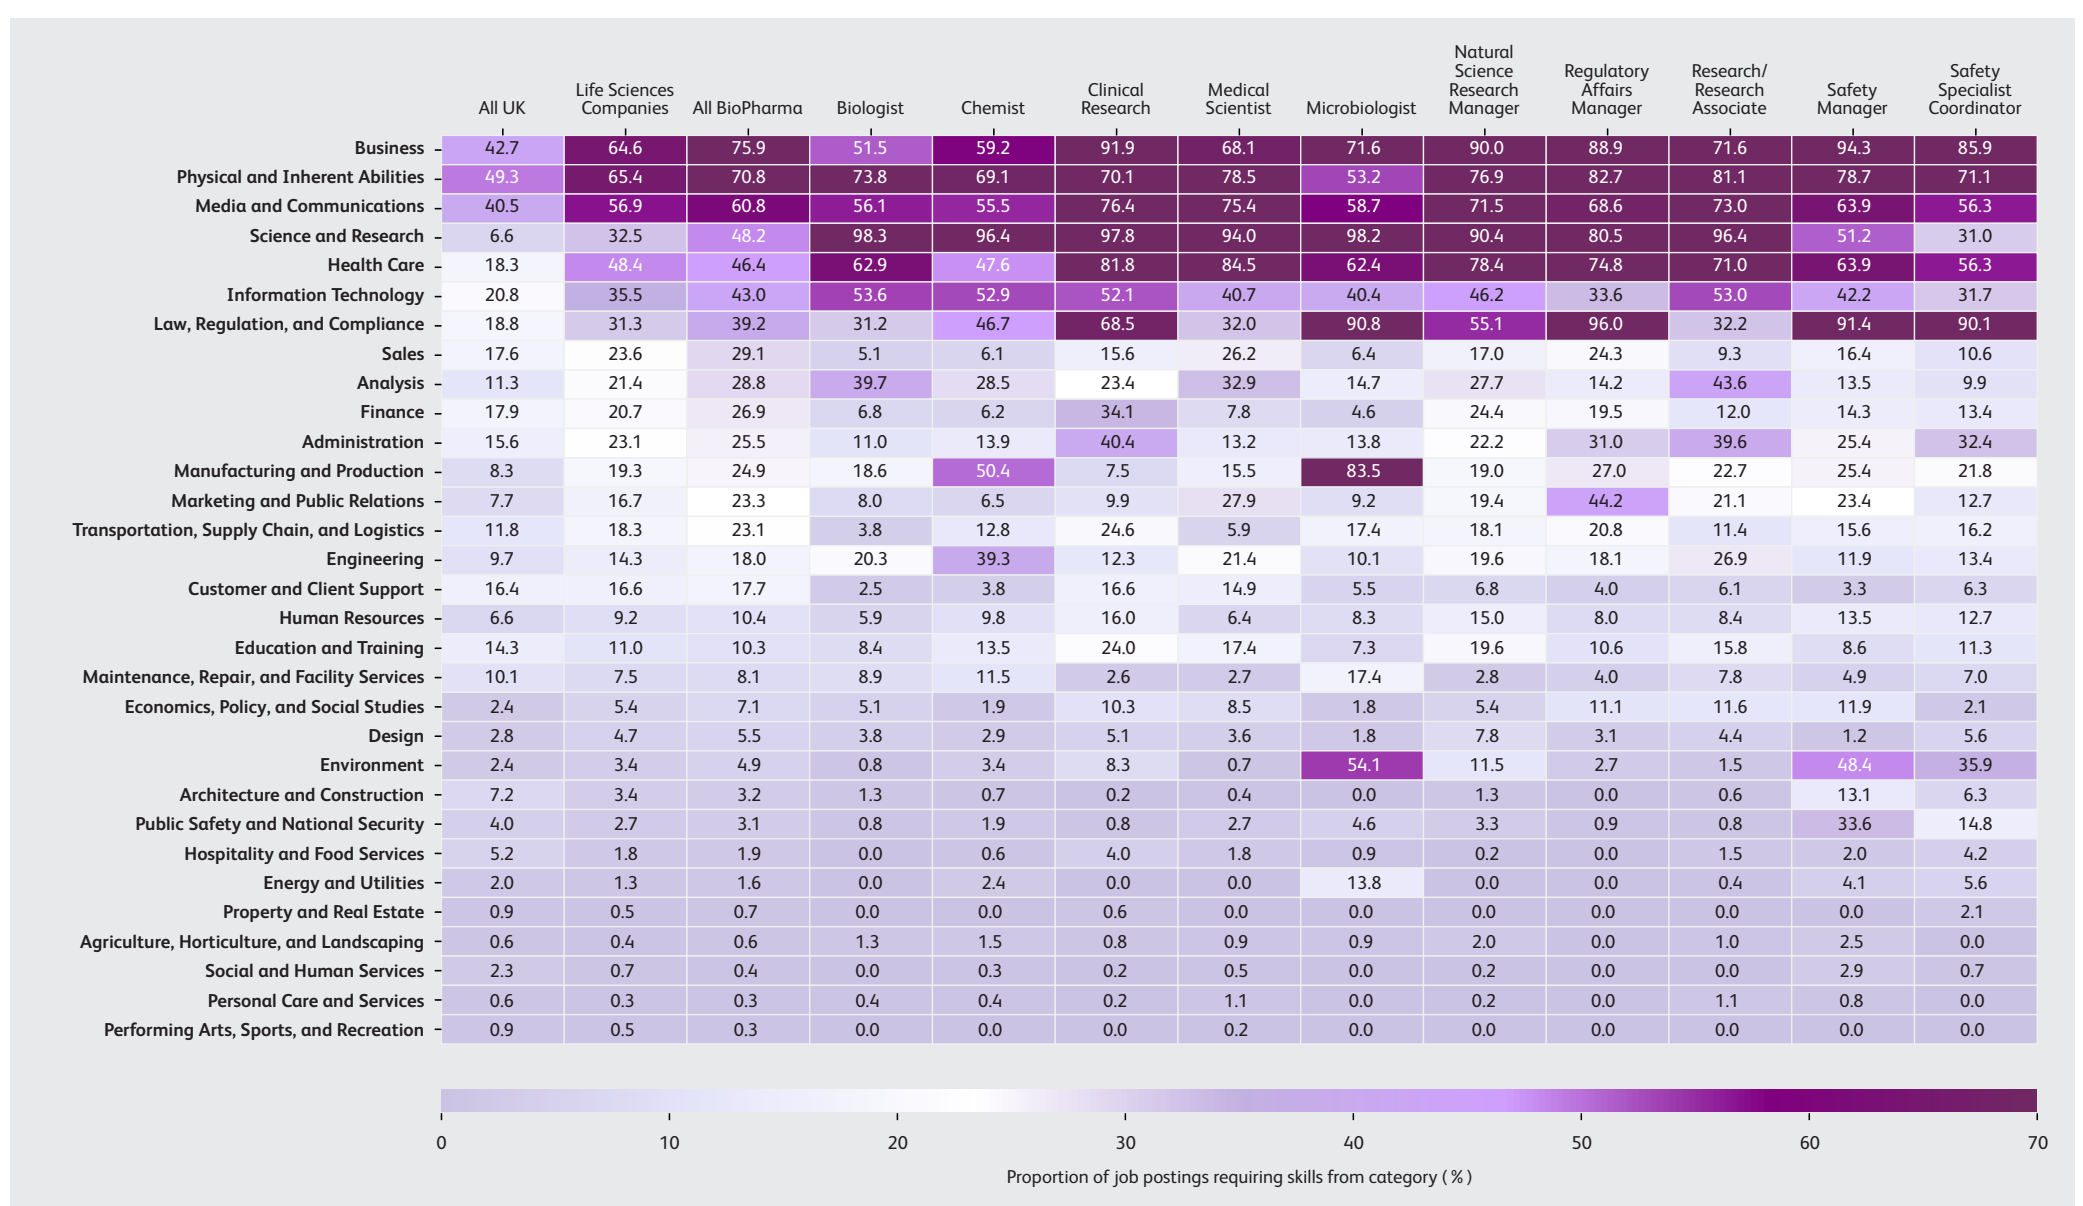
| | All UK | Life Sciences Companies | All BioPharma | Biologist | Chemist | Clinical Research | Medical Scientist | Microbiologist | Natural Science Research Manager | Regulatory Affairs Manager | Research/ Research Associate | Safety Manager | Safety Specialist Coordinator |
|---|---|---|---|---|---|---|---|---|---|---|---|---|---|
| Business | 42.7 | 64.6 | 75.9 | 51.5 | 59.2 | 91.9 | 68.1 | 71.6 | 90.0 | 88.9 | 71.6 | 94.3 | 85.9 |
| Physical and Inherent Abilities | 49.3 | 65.4 | 70.8 | 73.8 | 69.1 | 70.1 | 78.5 | 53.2 | 76.9 | 82.7 | 81.1 | 78.7 | 71.1 |
| Media and Communications | 40.5 | 56.9 | 60.8 | 56.1 | 55.5 | 76.4 | 75.4 | 58.7 | 71.5 | 68.6 | 73.0 | 63.9 | 56.3 |
| Science and Research | 6.6 | 32.5 | 48.2 | 98.3 | 96.4 | 97.8 | 94.0 | 98.2 | 90.4 | 80.5 | 96.4 | 51.2 | 31.0 |
| Health Care | 18.3 | 48.4 | 46.4 | 62.9 | 47.6 | 81.8 | 84.5 | 62.4 | 78.4 | 74.8 | 71.0 | 63.9 | 56.3 |
| Information Technology | 20.8 | 35.5 | 43.0 | 53.6 | 52.9 | 52.1 | 40.7 | 40.4 | 46.2 | 33.6 | 53.0 | 42.2 | 31.7 |
| Law, Regulation, and Compliance | 18.8 | 31.3 | 39.2 | 31.2 | 46.7 | 68.5 | 32.0 | 90.8 | 55.1 | 96.0 | 32.2 | 91.4 | 90.1 |
| Sales | 17.6 | 23.6 | 29.1 | 5.1 | 6.1 | 15.6 | 26.2 | 6.4 | 17.0 | 24.3 | 9.3 | 16.4 | 10.6 |
| Analysis | 11.3 | 21.4 | 28.8 | 39.7 | 28.5 | 23.4 | 32.9 | 14.7 | 27.7 | 14.2 | 43.6 | 13.5 | 9.9 |
| Finance | 17.9 | 20.7 | 26.9 | 6.8 | 6.2 | 34.1 | 7.8 | 4.6 | 24.4 | 19.5 | 12.0 | 14.3 | 13.4 |
| Administration | 15.6 | 23.1 | 25.5 | 11.0 | 13.9 | 40.4 | 13.2 | 13.8 | 22.2 | 31.0 | 39.6 | 25.4 | 32.4 |
| Manufacturing and Production | 8.3 | 19.3 | 24.9 | 18.6 | 50.4 | 7.5 | 15.5 | 83.5 | 19.0 | 27.0 | 22.7 | 25.4 | 21.8 |
| Marketing and Public Relations | 7.7 | 16.7 | 23.3 | 8.0 | 6.5 | 9.9 | 27.9 | 9.2 | 19.4 | 44.2 | 21.1 | 23.4 | 12.7 |
| Transportation, Supply Chain, and Logistics | 11.8 | 18.3 | 23.1 | 3.8 | 12.8 | 24.6 | 5.9 | 17.4 | 18.1 | 20.8 | 11.4 | 15.6 | 16.2 |
| Engineering | 9.7 | 14.3 | 18.0 | 20.3 | 39.3 | 12.3 | 21.4 | 10.1 | 19.6 | 18.1 | 26.9 | 11.9 | 13.4 |
| Customer and Client Support | 16.4 | 16.6 | 17.7 | 2.5 | 3.8 | 16.6 | 14.9 | 5.5 | 6.8 | 4.0 | 6.1 | 3.3 | 6.3 |
| Human Resources | 6.6 | 9.2 | 10.4 | 5.9 | 9.8 | 16.0 | 6.4 | 8.3 | 15.0 | 8.0 | 8.4 | 13.5 | 12.7 |
| Education and Training | 14.3 | 11.0 | 10.3 | 8.4 | 13.5 | 24.0 | 17.4 | 7.3 | 19.6 | 10.6 | 15.8 | 8.6 | 11.3 |
| Maintenance, Repair, and Facility Services | 10.1 | 7.5 | 8.1 | 8.9 | 11.5 | 2.6 | 2.7 | 17.4 | 2.8 | 4.0 | 7.8 | 4.9 | 7.0 |
| Economics, Policy, and Social Studies | 2.4 | 5.4 | 7.1 | 5.1 | 1.9 | 10.3 | 8.5 | 1.8 | 5.4 | 11.1 | 11.6 | 11.9 | 2.1 |
| Design | 2.8 | 4.7 | 5.5 | 3.8 | 2.9 | 5.1 | 3.6 | 1.8 | 7.8 | 3.1 | 4.4 | 1.2 | 5.6 |
| Environment | 2.4 | 3.4 | 4.9 | 0.8 | 3.4 | 8.3 | 0.7 | 54.1 | 11.5 | 2.7 | 1.5 | 48.4 | 35.9 |
| Architecture and Construction | 7.2 | 3.4 | 3.2 | 1.3 | 0.7 | 0.2 | 0.4 | 0.0 | 1.3 | 0.0 | 0.6 | 13.1 | 6.3 |
| Public Safety and National Security | 4.0 | 2.7 | 3.1 | 0.8 | 1.9 | 0.8 | 2.7 | 4.6 | 3.3 | 0.9 | 0.8 | 33.6 | 14.8 |
| Hospitality and Food Services | 5.2 | 1.8 | 1.9 | 0.0 | 0.6 | 4.0 | 1.8 | 0.9 | 0.2 | 0.0 | 1.5 | 2.0 | 4.2 |
| Energy and Utilities | 2.0 | 1.3 | 1.6 | 0.0 | 2.4 | 0.0 | 0.0 | 13.8 | 0.0 | 0.0 | 0.4 | 4.1 | 5.6 |
| Property and Real Estate | 0.9 | 0.5 | 0.7 | 0.0 | 0.0 | 0.6 | 0.0 | 0.0 | 0.0 | 0.0 | 0.0 | 0.0 | 2.1 |
| Agriculture, Horticulture, and Landscaping | 0.6 | 0.4 | 0.6 | 1.3 | 1.5 | 0.8 | 0.9 | 0.9 | 2.0 | 0.0 | 1.0 | 2.5 | 0.0 |
| Social and Human Services | 2.3 | 0.7 | 0.4 | 0.0 | 0.3 | 0.2 | 0.5 | 0.0 | 0.2 | 0.0 | 0.0 | 2.9 | 0.7 |
| Personal Care and Services | 0.6 | 0.3 | 0.3 | 0.4 | 0.4 | 0.2 | 1.1 | 0.0 | 0.2 | 0.0 | 1.1 | 0.8 | 0.0 |
| Performing Arts, Sports, and Recreation | 0.9 | 0.5 | 0.3 | 0.0 | 0.0 | 0.0 | 0.2 | 0.0 | 0.0 | 0.0 | 0.0 | 0.0 | 0.0 |

0 10 20 30 40 50 60 70

Proportion of job postings requiring skills from category (%)